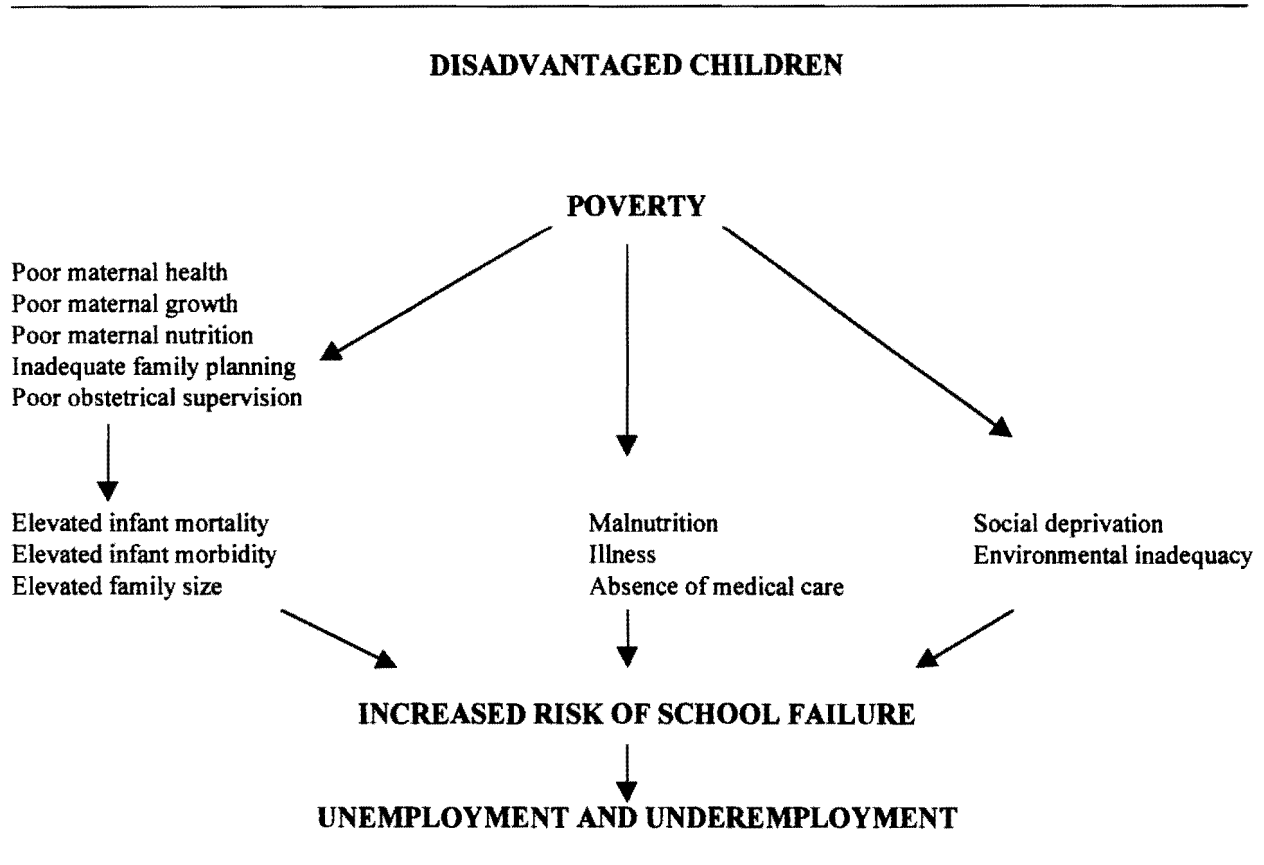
DISADVANTAGED CHILDREN

POVERTY

Poor maternal health
Poor maternal growth
Poor maternal nutrition
Inadequate family planning
Poor obstetrical supervision

Elevated infant mortality
Elevated infant morbidity
Elevated family size

Malnutrition
Illness
Absence of medical care

Social deprivation
Environmental inadequacy

INCREASED RISK OF SCHOOL FAILURE

UNEMPLOYMENT AND UNDEREMPLOYMENT